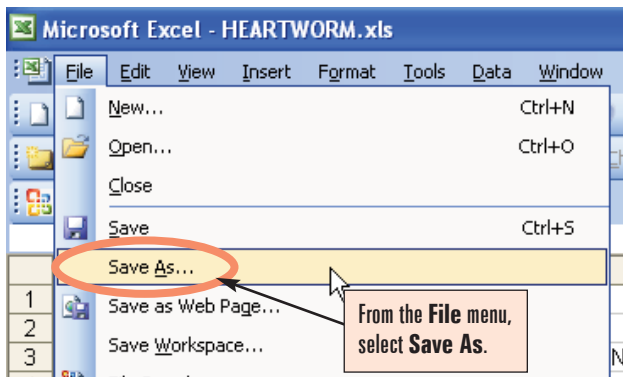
Microsoft Excel - HEARTWORM.xls

File Edit View Insert Format Tools Data Window

New... Ctrl+N
Open... Ctrl+O
Close
Save Ctrl+S
Save As...
Save as Web Page...
Save Workspace...

1
2
3

From the File menu, select Save As.